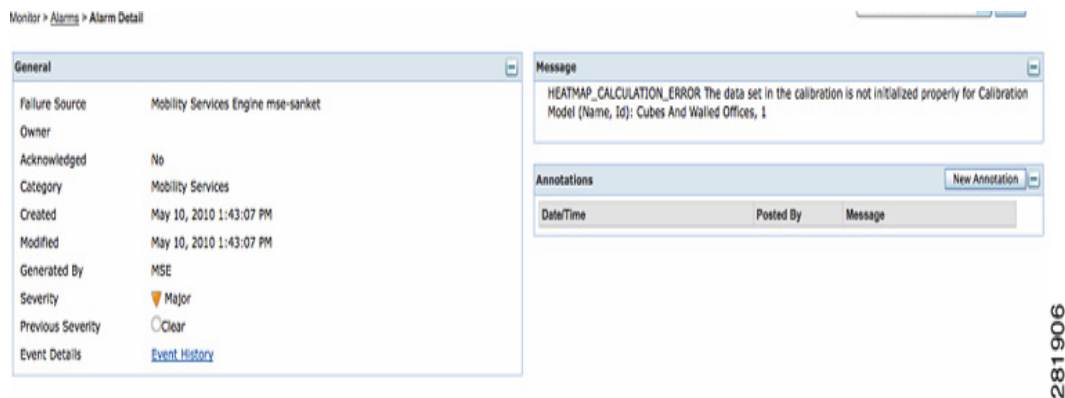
Monitor > Alarms > Alarm Detail

General

| | |
|---|---|
| Failure Source | Mobility Services Engine mse-sanket |
| Owner | |
| Acknowledged | No |
| Category | Mobility Services |
| Created | May 10, 2010 1:43:07 PM |
| Modified | May 10, 2010 1:43:07 PM |
| Generated By | MSE |
| Severity | Major |
| Previous Severity | Clear |
| Event Details | Event History |

Message

HEATMAP_CALCULATION_ERROR The data set in the calibration is not initialized properly for Calibration Model (Name, Id): Cubes And Walled Offices, 1

Annotations

New Annotation

| Date/Time | Posted By | Message |
|---|---|---|

281906